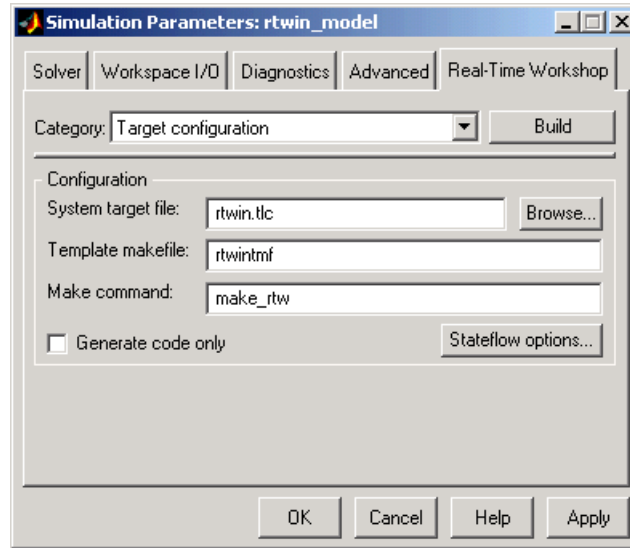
Simulation Parameters: rtwin_model

Solver | Workspace I/O | Diagnostics | Advanced | Real-Time Workshop

Category: Target configuration

Build

Configuration

System target file: rtwin.tlc

Browse...

Template makefile: rtwintmf

Make command: make_rtw

Generate code only

Stateflow options...

OK | Cancel | Help | Apply